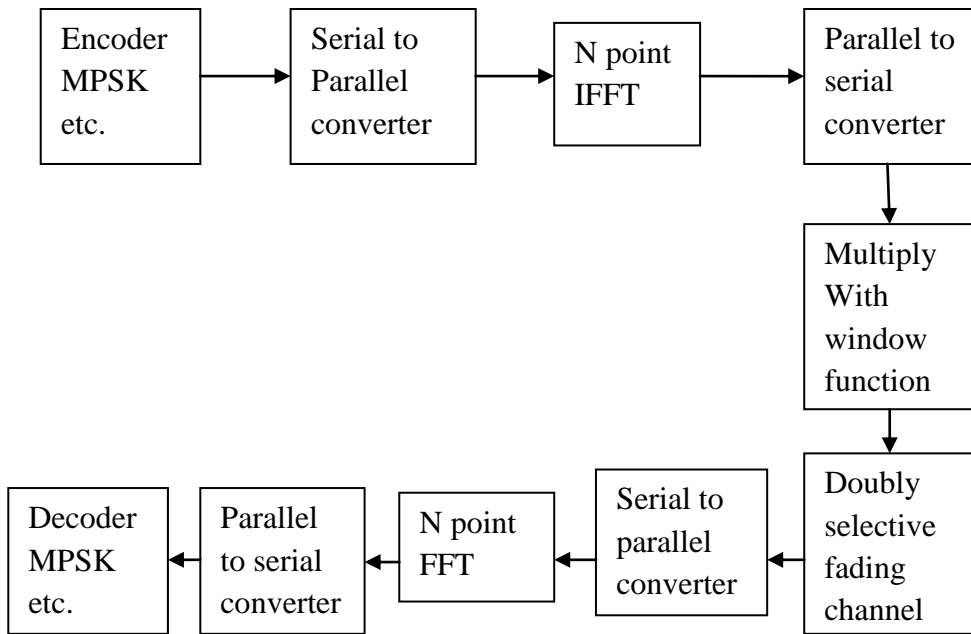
Encoder MPSK etc.

Serial to Parallel converter

N point IFFT

Parallel to serial converter

Multiply With window function

Doubly selective fading channel

Serial to parallel converter

N point FFT

Parallel to serial converter

Decoder MPSK etc.